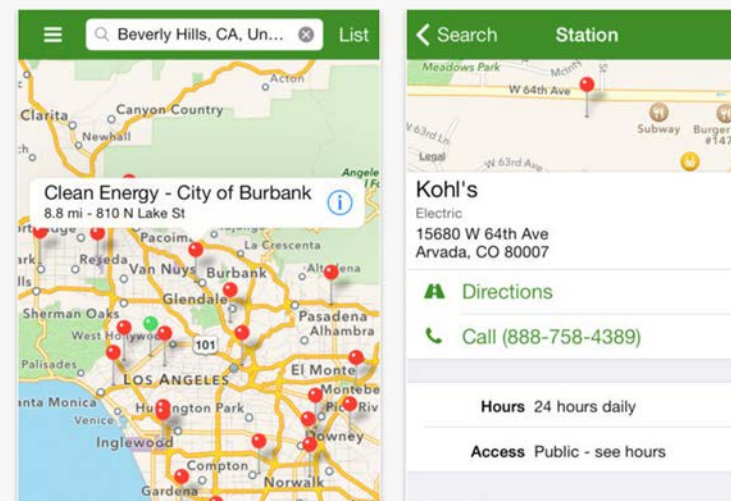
Beverly Hills, CA, Un...

List

Acton

Clarita

Canyon Country

Newhall

Angeles

Clean Energy - City of Burbank

8.8 mi - 810 N Lake St

Pacoima

La Crescenta

Reseda

Van Nuys

Burbank

Altadena

Glendale

Sherman Oaks

West Hollywood

Pasadena

Alhambra

101

Palisades

LOS ANGELES

El Monte

Montebello

Santa Monica

Huntington Park

Pico Rivera

Venice

Inglewood

Downey

Compton

Norwalk

Gardena

Search

Station

Meadows Park

W 64th Ave

W 63rd Ln

Subway

Burger

#147

Legal

W 63rd Ave

Kohl's

Electric

15680 W 64th Ave

Arvada, CO 80007

Directions

Call (888-758-4389)

Hours 24 hours daily

Access Public - see hours